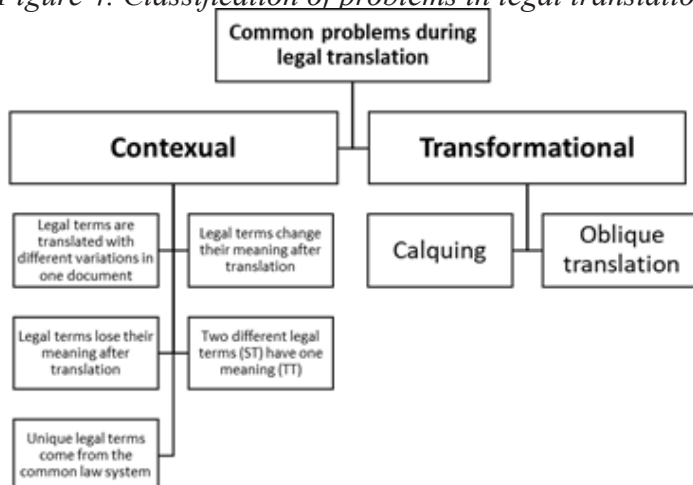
Figure 1. Classification of problems in legal translation

Common problems during legal translation

Contexual

Transformational

Legal terms are translated with different variations in one document

Legal terms change their meaning after translation

Calquing

Oblique translation

Legal terms lose their meaning after translation

Two different legal terms (ST) have one meaning (TT)

Unique legal terms come from the common law system